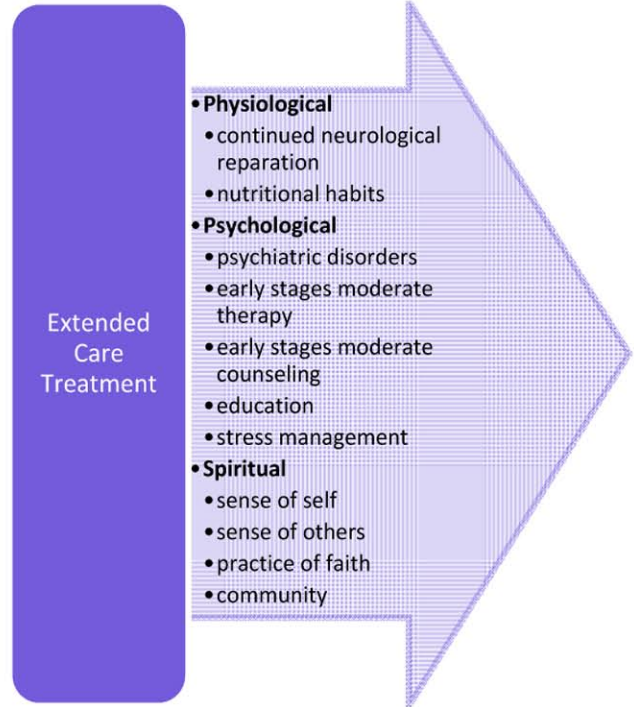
Extended Care Treatment

• Physiological
  • continued neurological reparation
  • nutritional habits
• Psychological
  • psychiatric disorders
  • early stages moderate therapy
  • early stages moderate counseling
  • education
  • stress management
• Spiritual
  • sense of self
  • sense of others
  • practice of faith
  • community